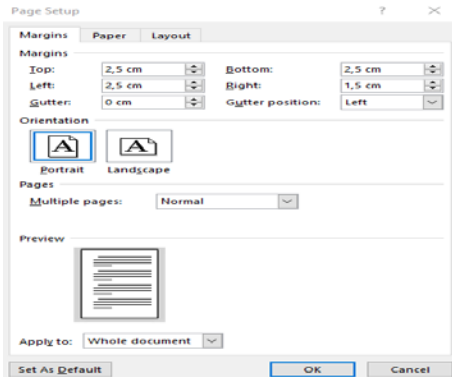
Page Setup ? ×

Margins Paper Layout

Margins

Top: 2,5 cm Bottom: 2,5 cm

Left: 2,5 cm Right: 1,5 cm

Gutter: 0 cm Gutter position: Left

Orientation

A A

Portrait Landscape

Pages

Multiple pages: Normal

Preview

Apply to: Whole document

Set As Default OK Cancel